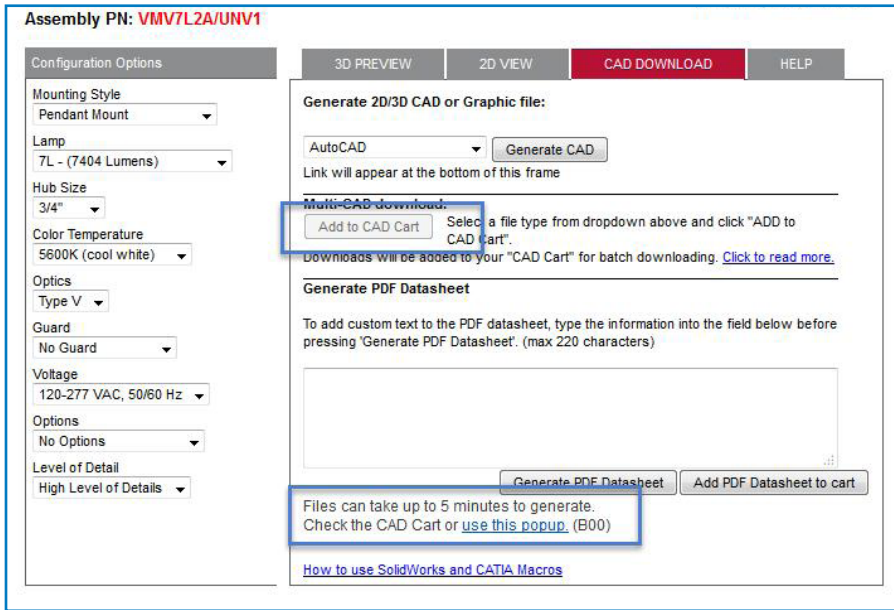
Assembly PN: VMV7L2A/UNV1

Configuration Options

Mounting Style
Pendant Mount

Lamp
7L - (7404 Lumens)

Hub Size
3/4"

Color Temperature
5600K (cool white)

Optics
Type V

Guard
No Guard

Voltage
120-277 VAC, 50/60 Hz

Options
No Options

Level of Detail
High Level of Details

3D PREVIEW | 2D VIEW | CAD DOWNLOAD | HELP

Generate 2D/3D CAD or Graphic file:

AutoCAD
Generate CAD
Link will appear at the bottom of this frame

Multi-CAD download:
Add to CAD Cart
Select a file type from dropdown above and click "ADD to CAD Cart".
Downloads will be added to your "CAD Cart" for batch downloading. Click to read more.

Generate PDF Datasheet

To add custom text to the PDF datasheet, type the information into the field below before pressing 'Generate PDF Datasheet'. (max 220 characters)

Generate PDF Datasheet
Add PDF Datasheet to cart

Files can take up to 5 minutes to generate.
Check the CAD Cart or use this popup. (B00)

How to use SolidWorks and CATIA Macros